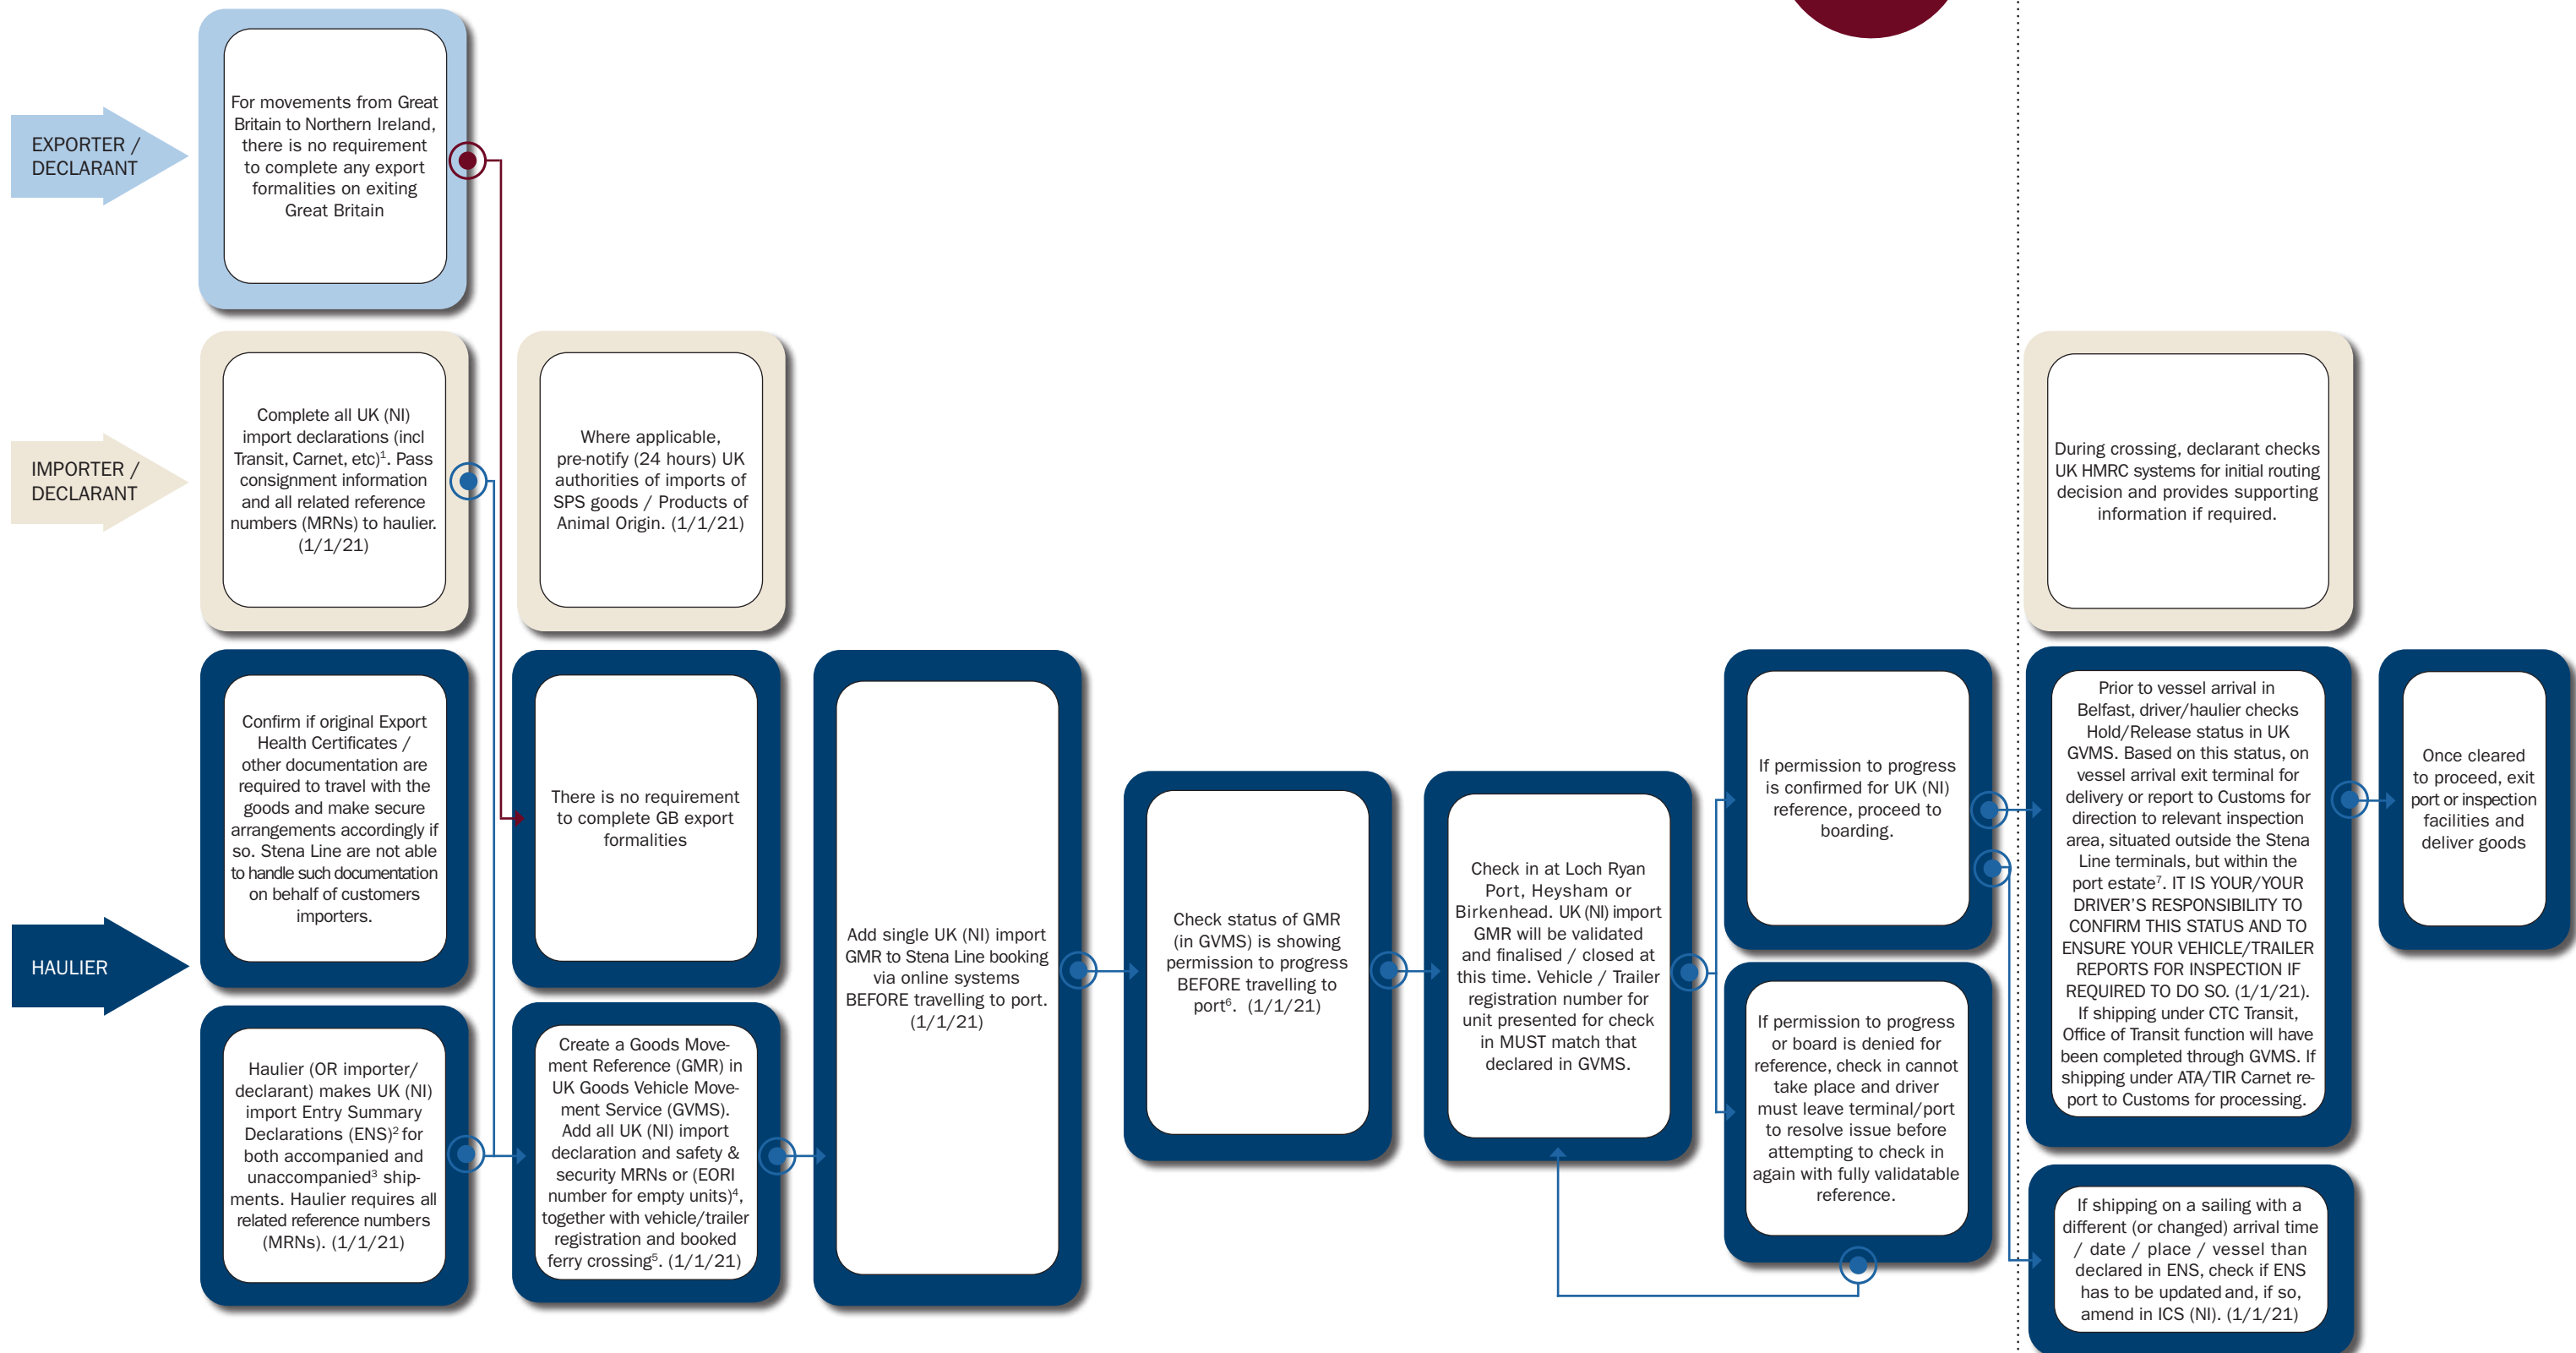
EXPORTER / DECLARANT

For movements from Great Britain to Northern Ireland, there is no requirement to complete any export formalities on exiting Great Britain

IMPORTER / DECLARANT

Complete all UK (NI) import declarations (incl Transit, Carnet, etc)$^1$. Pass consignment information and all related reference numbers (MRNs) to haulier. (1/1/21)

Where applicable, pre-notify (24 hours) UK authorities of imports of SPS goods / Products of Animal Origin. (1/1/21)

During crossing, declarant checks UK HMRC systems for initial routing decision and provides supporting information if required.

HAULIER

Confirm if original Export Health Certificates / other documentation are required to travel with the goods and make secure arrangements accordingly if so. Stena Line are not able to handle such documentation on behalf of customers importers.

There is no requirement to complete GB export formalities

Haulier (OR importer/ declarant) makes UK (NI) import Entry Summary Declarations (ENS)$^2$ for both accompanied and unaccompanied$^3$ shipments. Haulier requires all related reference numbers (MRNs). (1/1/21)

Create a Goods Movement Reference (GMR) in UK Goods Vehicle Movement Service (GVMS). Add all UK (NI) import declaration and safety & security MRNs or (EORI number for empty units)$^4$, together with vehicle/trailer registration and booked ferry crossing$^5$. (1/1/21)

Add single UK (NI) import GMR to Stena Line booking via online systems BEFORE travelling to port. (1/1/21)

Check status of GMR (in GVMS) is showing permission to progress BEFORE travelling to port$^6$. (1/1/21)

Check in at Loch Ryan Port, Heysham or Birkenhead. UK (NI) import GMR will be validated and finalised / closed at this time. Vehicle / Trailer registration number for unit presented for check in MUST match that declared in GVMS.

If permission to progress is confirmed for UK (NI) reference, proceed to boarding.

If permission to progress or board is denied for reference, check in cannot take place and driver must leave terminal/port to resolve issue before attempting to check in again with fully validatable reference.

Prior to vessel arrival in Belfast, driver/haulier checks Hold/Release status in UK GVMS. Based on this status, on vessel arrival exit terminal for delivery or report to Customs for direction to relevant inspection area, situated outside the Stena Line terminals, but within the port estate$^7$. IT IS YOUR/YOUR DRIVER'S RESPONSIBILITY TO CONFIRM THIS STATUS AND TO ENSURE YOUR VEHICLE/TRAILER REPORTS FOR INSPECTION IF REQUIRED TO DO SO. (1/1/21). If shipping under CTC Transit, Office of Transit function will have been completed through GVMS. If shipping under ATA/TIR Carnet report to Customs for processing.

If shipping on a sailing with a different (or changed) arrival time / date / place / vessel than declared in ENS, check if ENS has to be updated and, if so, amend in ICS (NI). (1/1/21)

Once cleared to proceed, exit port or inspection facilities and deliver goods